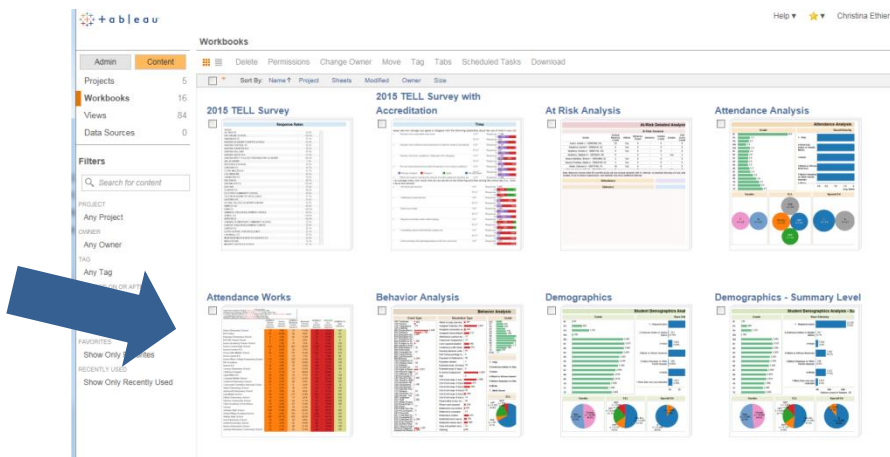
+ a b l e a u

Help ▾ ★▾ Christina Ethier

Admin Content

Workbooks

Delete Permissions Change Owner Move Tag Tabs Scheduled Tasks Download

Projects 5
Workbooks 16
Views 84
Data Sources 0

Sort By: Name ↑ Project Sheets Modified Owner Size

Filters

Search for content

PROJECT
Any Project
OWNER
Any Owner
TAG
Any Tag
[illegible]ON OR AFT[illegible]

FAVORITES
Show Only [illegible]ites
RECENTLY USED
Show Only Recently Used

2015 TELL Survey

2015 TELL Survey with Accreditation

At Risk Analysis

Attendance Analysis

Attendance Works

Behavior Analysis

Demographics

Demographics - Summary Level

Response Rates

Time

At Risk Detailed Analysis

Attendance Analysis

Behavior Analysis

Student Demographics Anal

Student Demographics Analysis - Su